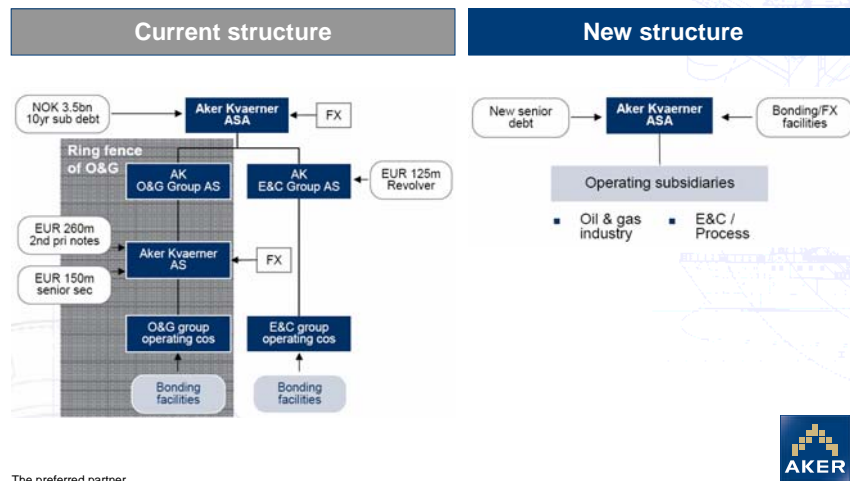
Current structure

New structure

NOK 3.5bn 10yr sub debt

Aker Kvaerner ASA

FX

Ring fence of O&G

AK O&G Group AS

AK E&C Group AS

EUR 125m Revolver

EUR 260m 2nd pri notes

Aker Kvaerner AS

FX

EUR 150m senior sec

O&G group operating cos

E&C group operating cos

Bonding facilities

Bonding facilities

New senior debt

Aker Kvaerner ASA

Bonding/FX facilities

Operating subsidiaries

Oil & gas industry

E&C / Process

AKER

The preferred partner